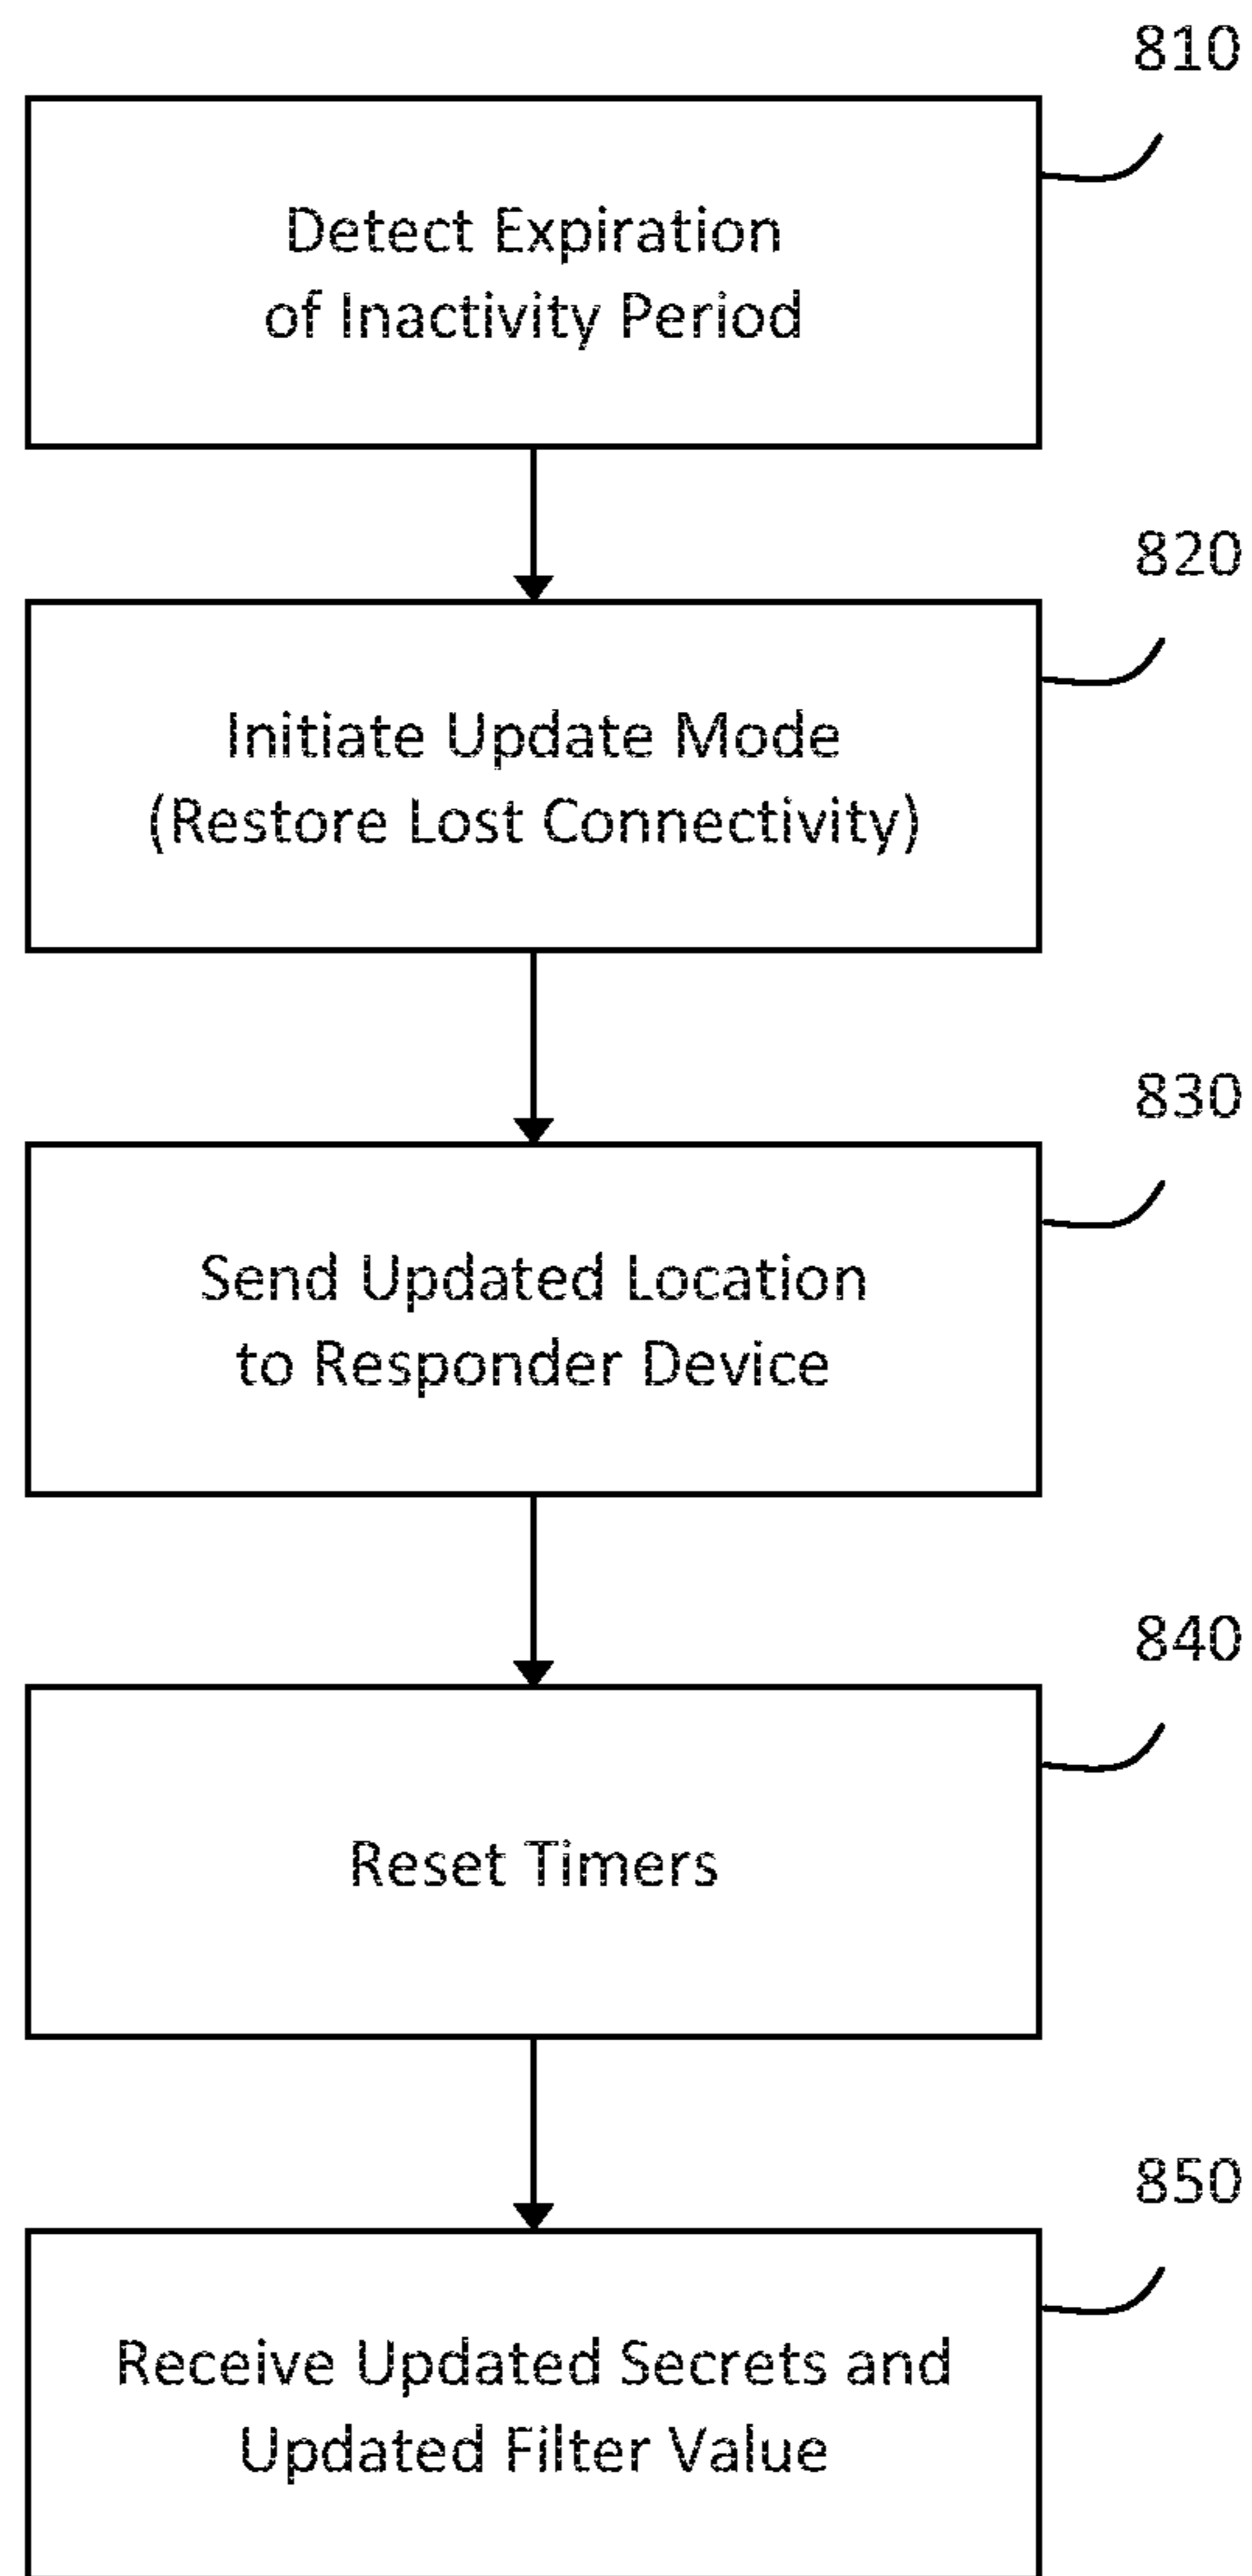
810

Detect Expiration of Inactivity Period

820

Initiate Update Mode (Restore Lost Connectivity)

830

Send Updated Location to Responder Device

840

Reset Timers

850

Receive Updated Secrets and Updated Filter Value